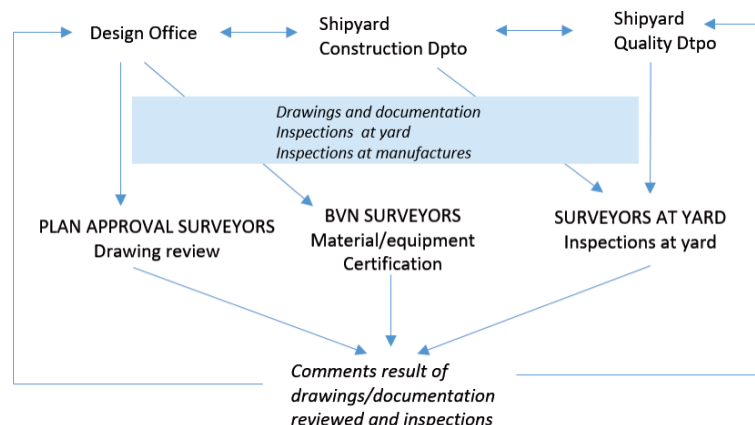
Design Office

Shipyard
Construction Dpto

Shipyard
Quality Dtpo

Drawings and documentation
Inspections at yard
Inspections at manufactures

PLAN APPROVAL SURVEYORS
Drawing review

BVN SURVEYORS
Material/equipment
Certification

SURVEYORS AT YARD
Inspections at yard

Comments result of
drawings/documentation
reviewed and inspections